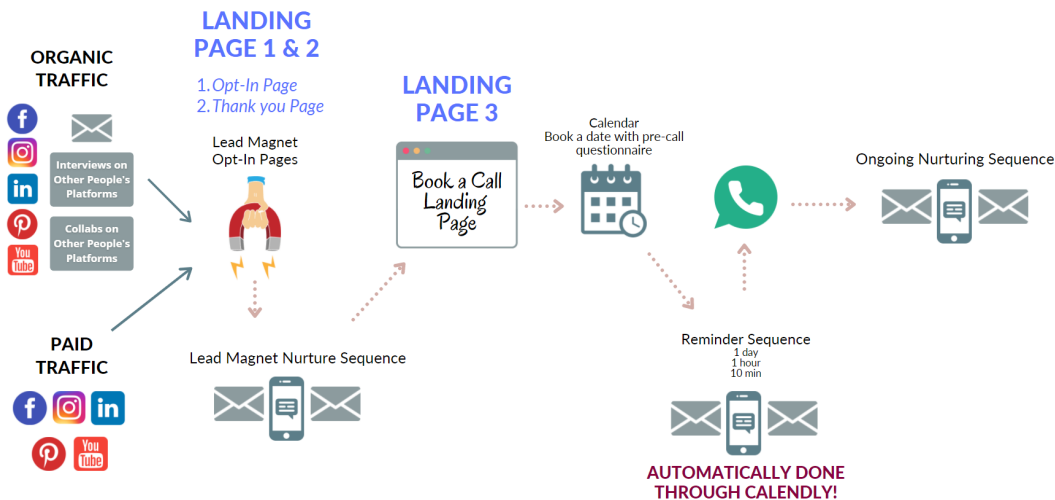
ORGANIC TRAFFIC

Interviews on Other People's Platforms

Collabs on Other People's Platforms

PAID TRAFFIC

LANDING PAGE 1 & 2

1. Opt-In Page
2. Thank you Page

Lead Magnet Opt-In Pages

Lead Magnet Nurture Sequence

LANDING PAGE 3

Book a Call Landing Page

Calendar
Book a date with pre-call questionnaire

Reminder Sequence
1 day
1 hour
10 min

AUTOMATICALLY DONE THROUGH CALENDLY!

Ongoing Nurturing Sequence